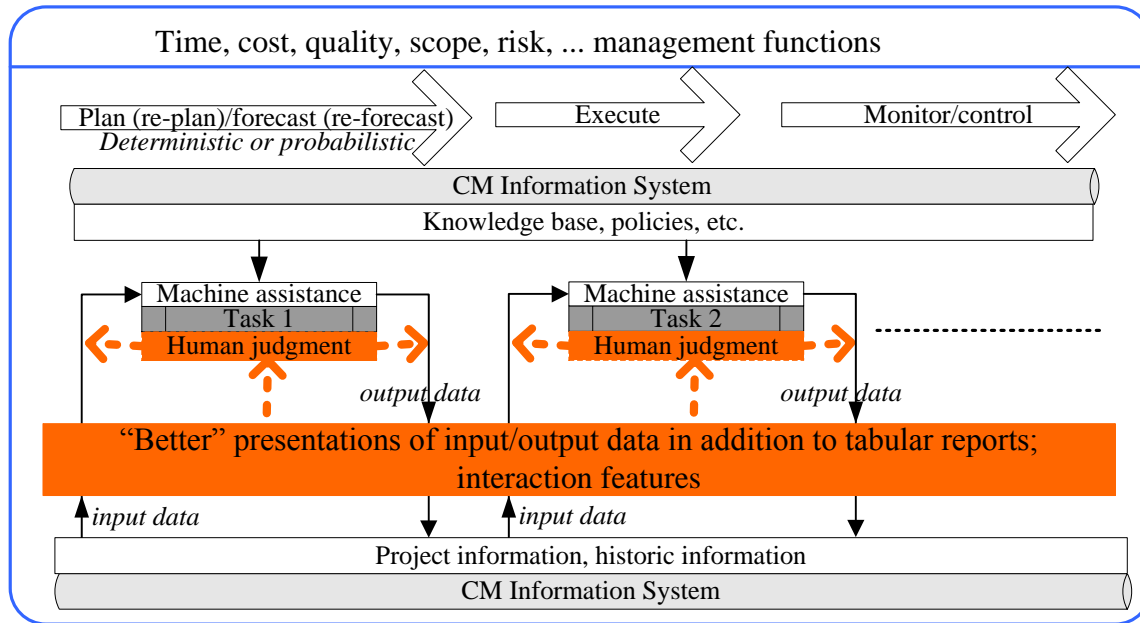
Time, cost, quality, scope, risk, ... management functions

Plan (re-plan)/forecast (re-forecast)
*Deterministic or probabilistic*

Execute

Monitor/control

CM Information System

Knowledge base, policies, etc.

Machine assistance
Task 1
Human judgment

output data

Machine assistance
Task 2
Human judgment

output data

“Better” presentations of input/output data in addition to tabular reports; interaction features

input data

input data

Project information, historic information

CM Information System